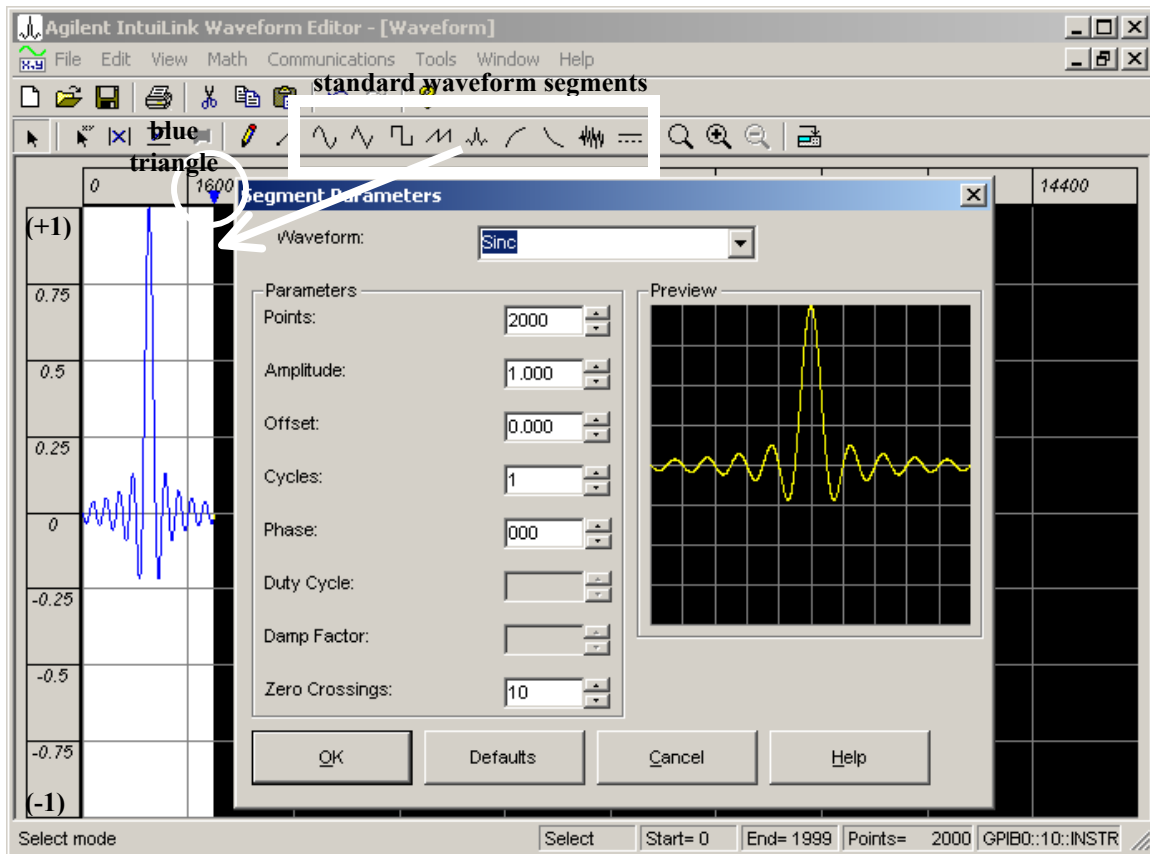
Agilent IntuiLink Waveform Editor - [Waveform]

File Edit View Math Communications Tools Window Help

standard waveform segments

blue triangle

0 1600 14400

Segment Parameters

(+1)

0.75

0.5

0.25

0

-0.25

-0.5

-0.75

(-1)

Waveform: Sinc

Parameters

Points: 2000

Amplitude: 1.000

Offset: 0.000

Cycles: 1

Phase: 000

Duty Cycle:

Damp Factor:

Zero Crossings: 10

Preview

OK Defaults Cancel Help

Select mode | Select | Start= 0 | End= 1999 | Points= 2000 | GPIB0::10::INSTR